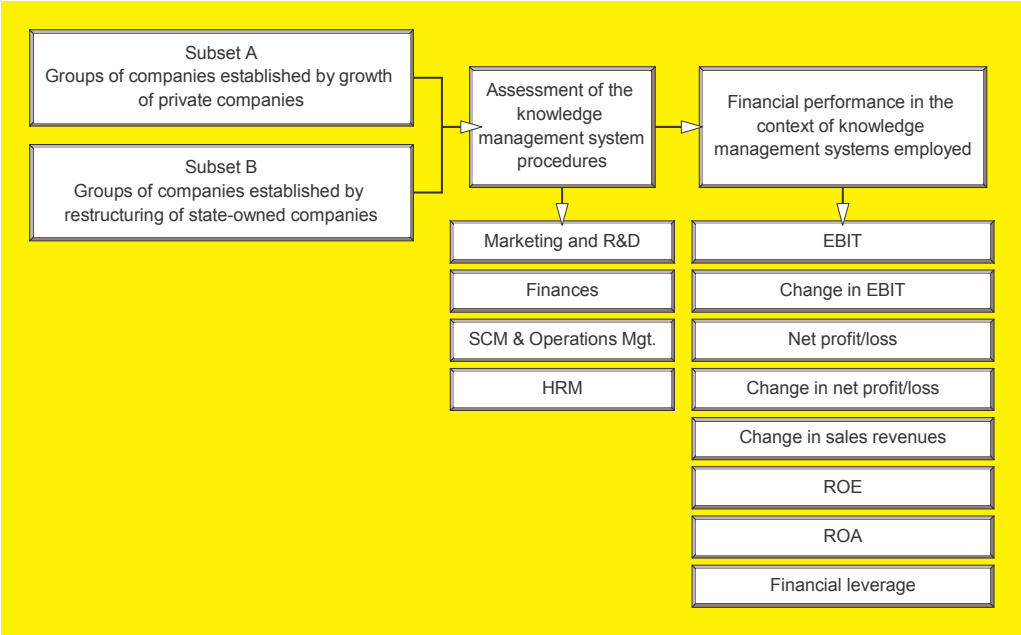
Subset A
Groups of companies established by growth of private companies

Subset B
Groups of companies established by restructuring of state-owned companies

Assessment of the knowledge management system procedures

Marketing and R&D

Finances

SCM & Operations Mgt.

HRM

Financial performance in the context of knowledge management systems employed

EBIT

Change in EBIT

Net profit/loss

Change in net profit/loss

Change in sales revenues

ROE

ROA

Financial leverage